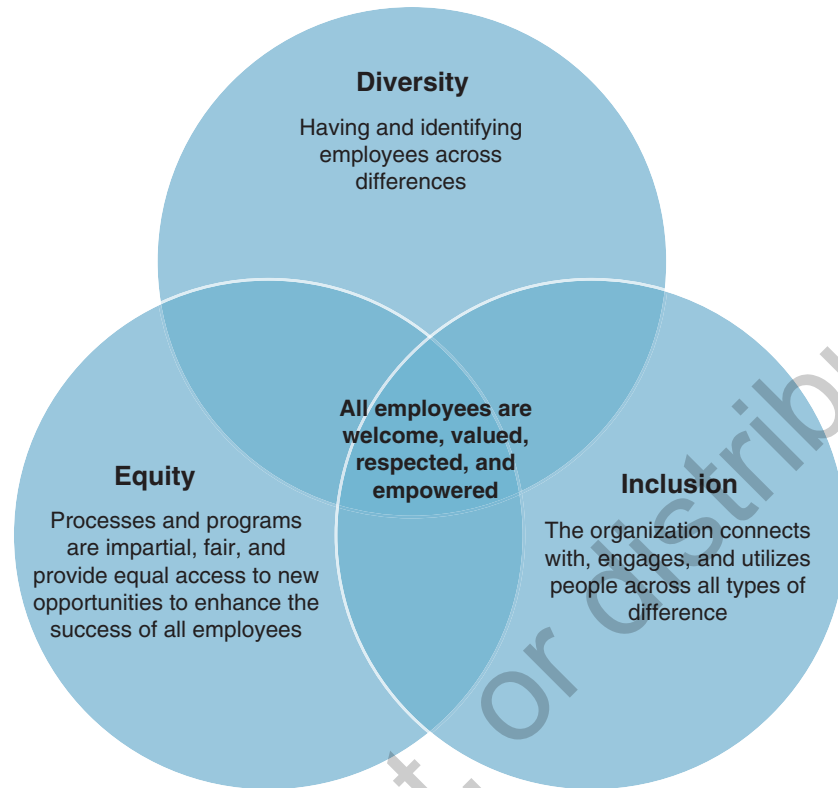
Diversity

Having and identifying employees across differences

All employees are welcome, valued, respected, and empowered

Equity

Processes and programs are impartial, fair, and provide equal access to new opportunities to enhance the success of all employees

Inclusion

The organization connects with, engages, and utilizes people across all types of difference

or distrib